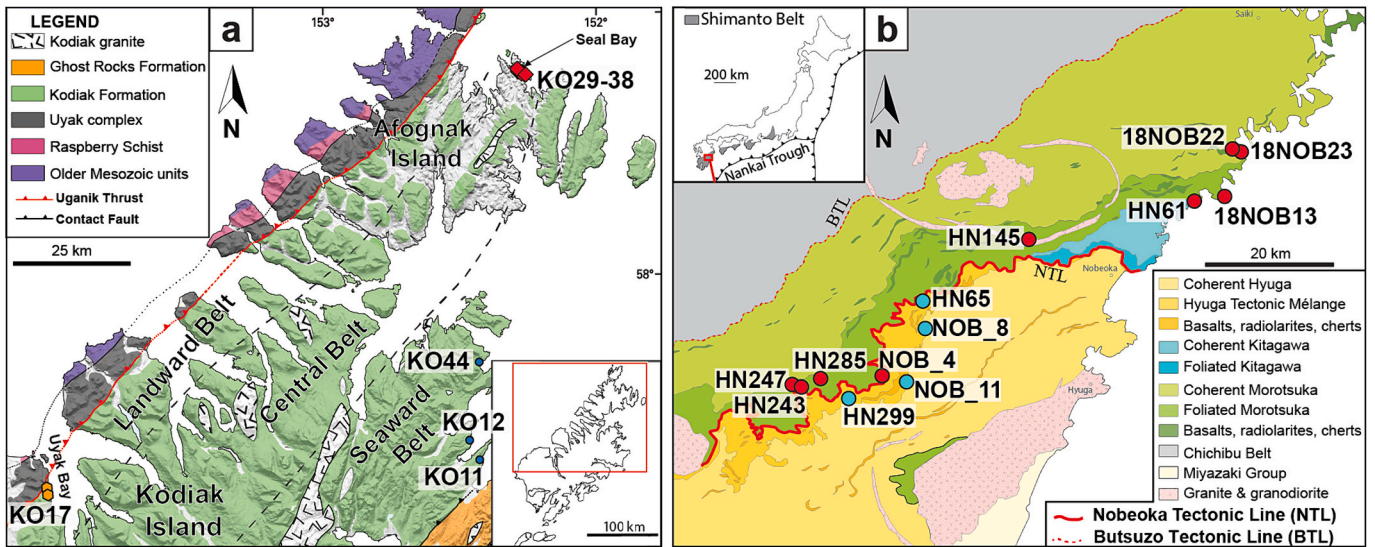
LEGEND
Kodiak granite
Ghost Rocks Formation
Kodiak Formation
Uyak complex
Raspberry Schist
Older Mesozoic units
Uganik Thrust
Contact Fault

a

153°
152°

Seal Bay
KO29-38
N
Afognak Island
25 km
58°
Landward Belt
Central Belt
Seaward Belt
KO44
KO12
KO11
Uyak Bay
KO17
Kodiak Island
100 km

b

Shimanto Belt
200 km
Nankai Trough
Saiki
N
18NOB22
18NOB23
HN61
18NOB13
HN145
BTL
NTL
Nobeoka
20 km
HN65
NOB_8
HN285
NOB_4
HN247
NOB_11
HN243
HN299
Hyuga

Coherent Hyuga
Hyuga Tectonic Mélange
Basalts, radiolarites, cherts
Coherent Kitagawa
Foliated Kitagawa
Coherent Morotsuka
Foliated Morotsuka
Basalts, radiolarites, cherts
Chichibu Belt
Miyazaki Group
Granite & granodiorite
Nobeoka Tectonic Line (NTL)
Butsuzo Tectonic Line (BTL)